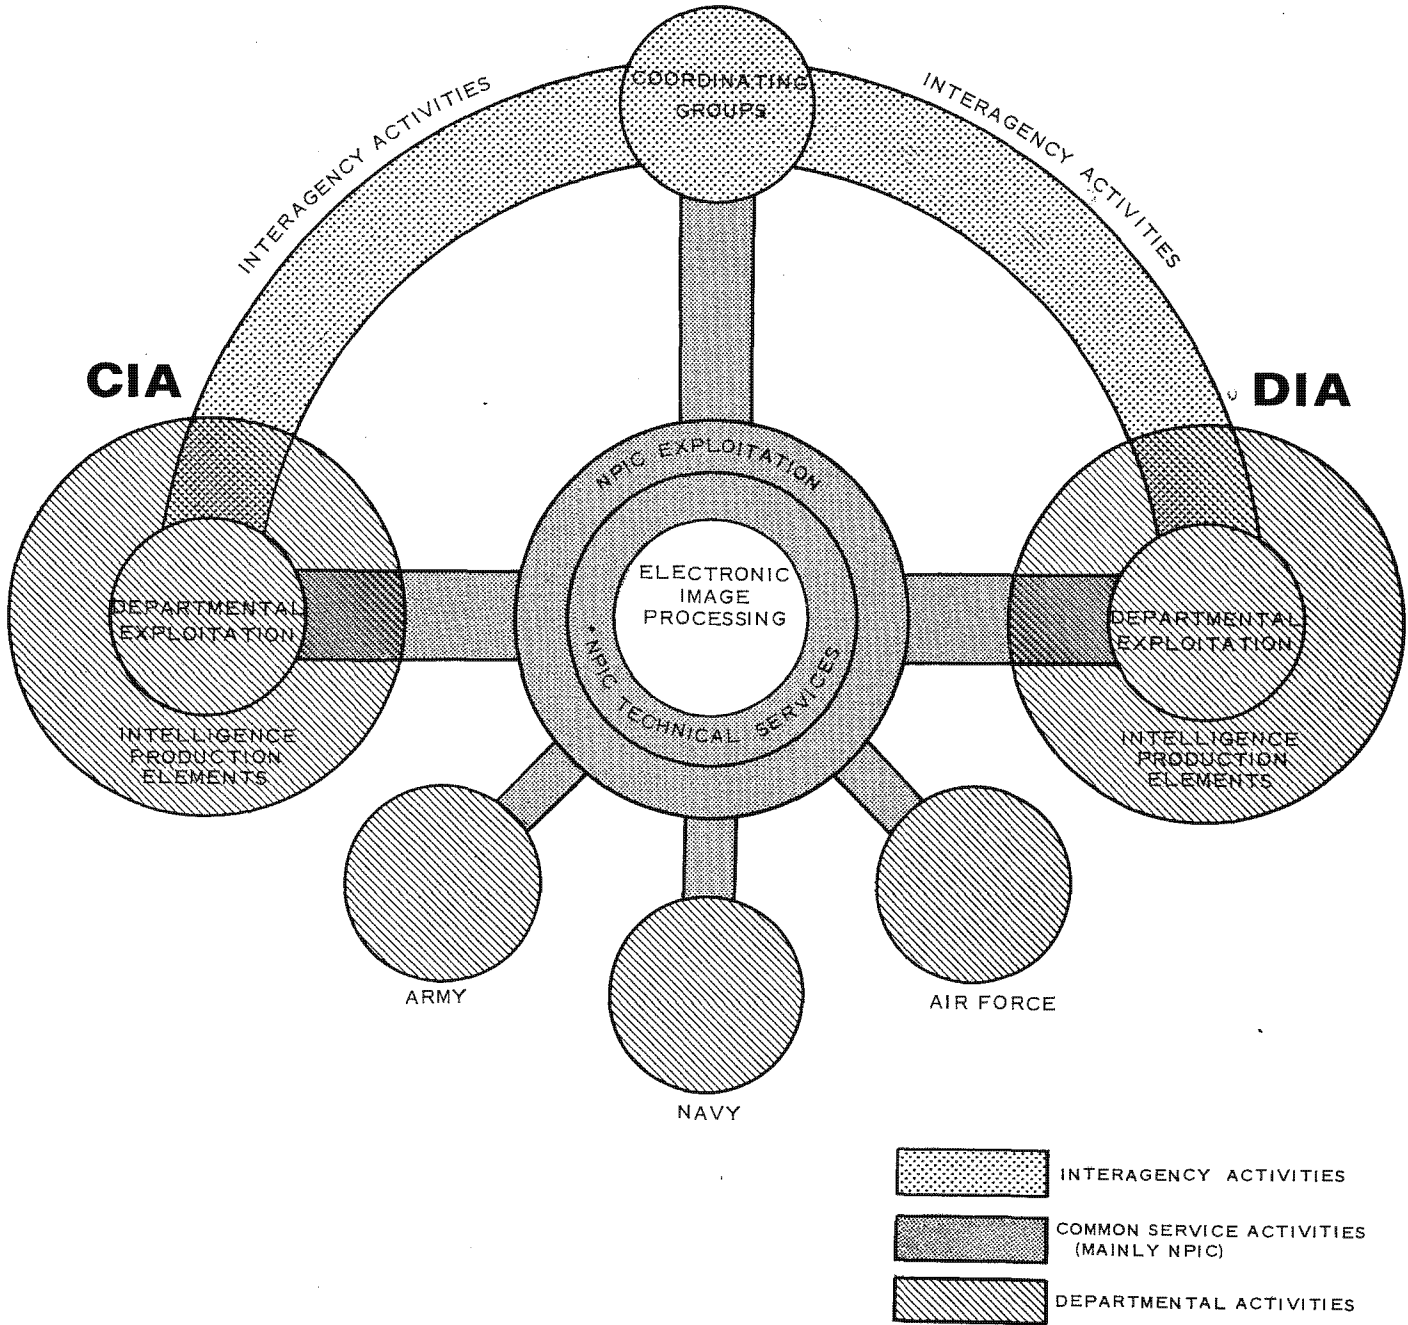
COORDINATING GROUPS

INTERAGENCY ACTIVITIES

INTERAGENCY ACTIVITIES

CIA

DIA

NPIC EXPLOITATION

ELECTRONIC IMAGE PROCESSING

*NPIC TECHNICAL SERVICES

DEPARTMENTAL EXPLOITATION

INTELLIGENCE PRODUCTION ELEMENTS

DEPARTMENTAL EXPLOITATION

INTELLIGENCE PRODUCTION ELEMENTS

ARMY

NAVY

AIR FORCE

INTERAGENCY ACTIVITIES

COMMON SERVICE ACTIVITIES (MAINLY NPIC)

DEPARTMENTAL ACTIVITIES